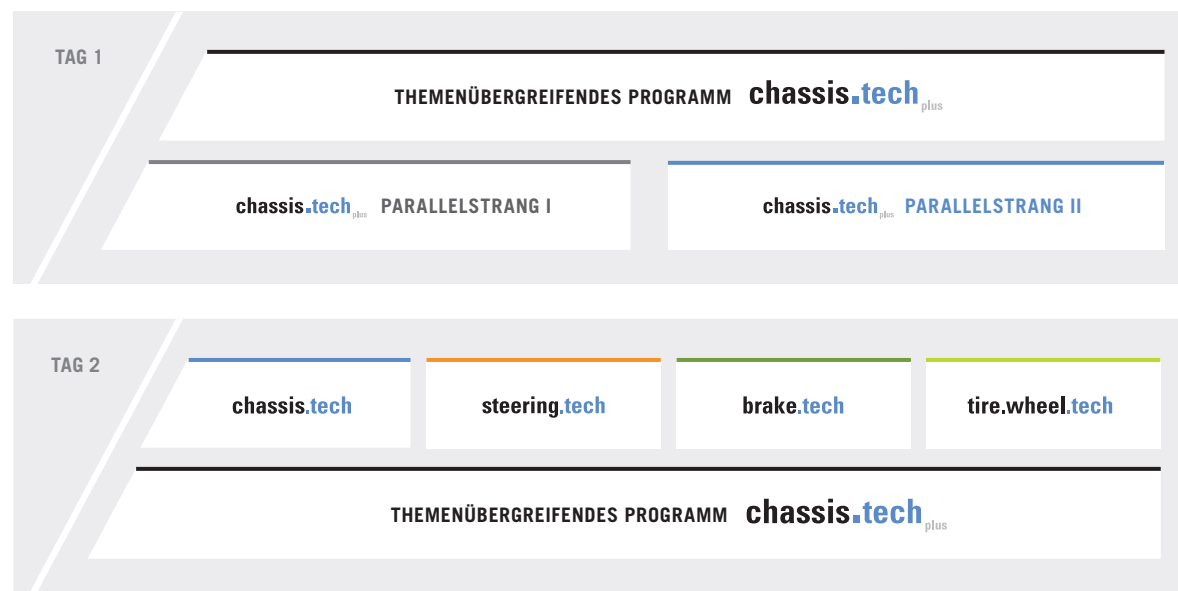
TAG 1

THEMENÜBERGREIFENDES PROGRAMM chassis.tech plus

chassis.tech plus PARALLELSTRANG I

chassis.tech plus PARALLELSTRANG II

TAG 2

chassis.tech

steering.tech

brake.tech

tire.wheel.tech

THEMENÜBERGREIFENDES PROGRAMM chassis.tech plus